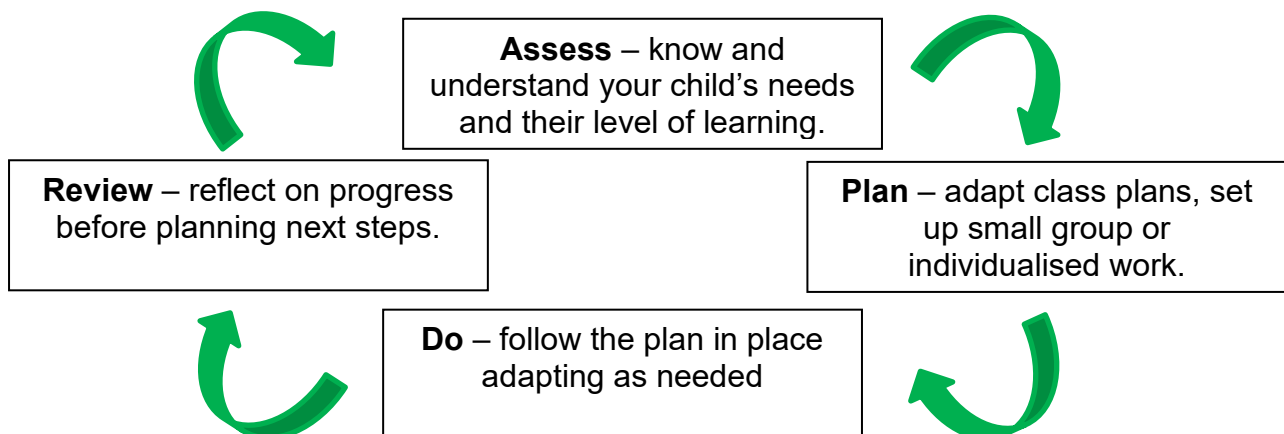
**Assess** – know and understand your child's needs and their level of learning.

**Plan** – adapt class plans, set up small group or individualised work.

**Do** – follow the plan in place adapting as needed

**Review** – reflect on progress before planning next steps.